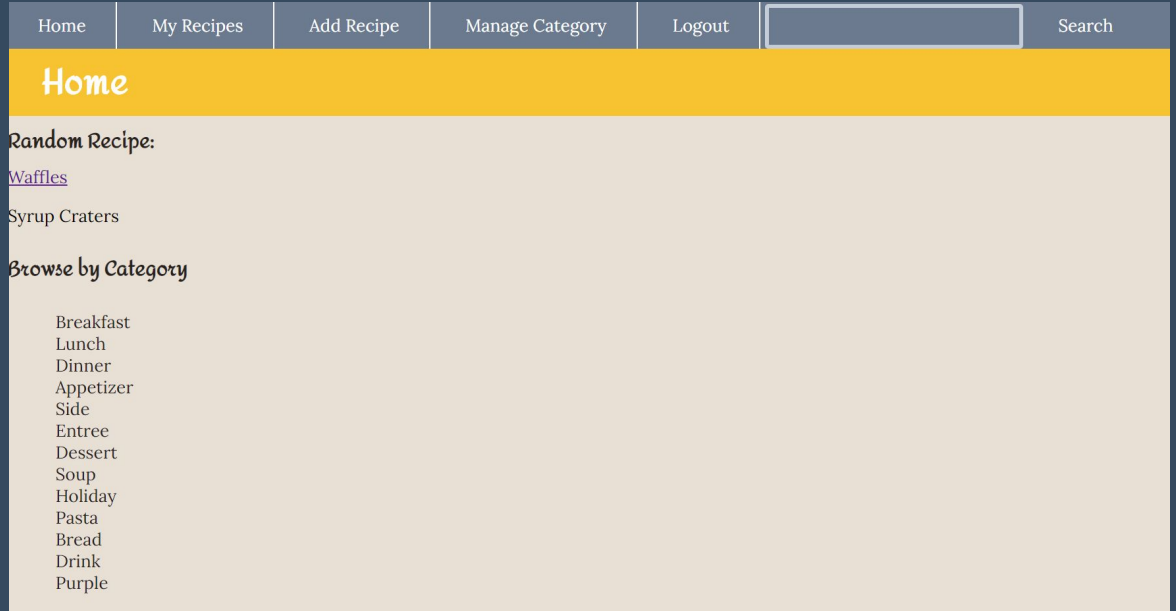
Home | My Recipes | Add Recipe | Manage Category | Logout | Search

Home

Random Recipe:

Waffles

Syrup Craters

Browse by Category

Breakfast
Lunch
Dinner
Appetizer
Side
Entree
Dessert
Soup
Holiday
Pasta
Bread
Drink
Purple